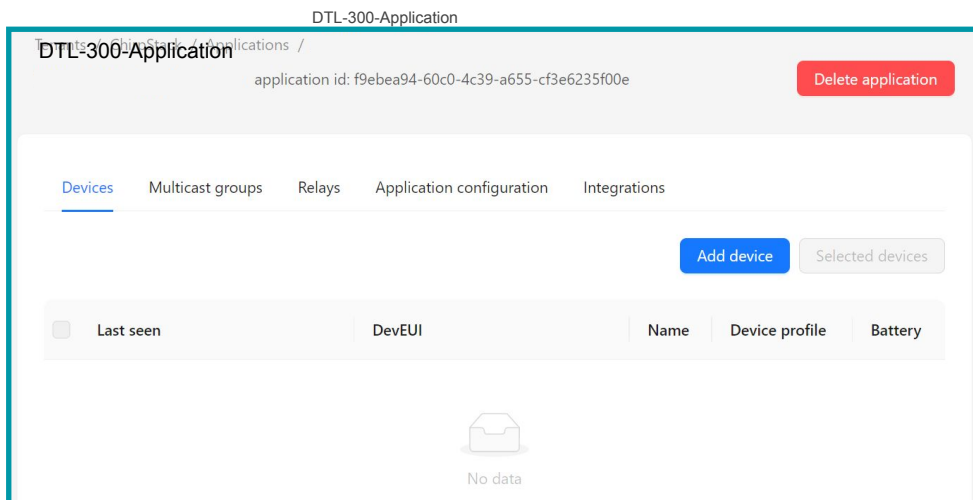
DTL-300-Application

Tenants / ChirpStack / Applications /

DTL-300-Application

application id: f9ebea94-60c0-4c39-a655-cf3e6235f00e

Delete application

Devices Multicast groups Relays Application configuration Integrations

Add device Selected devices

| | Last seen | DevEUI | Name | Device profile | Battery |
|---|---|---|---|---|---|

No data